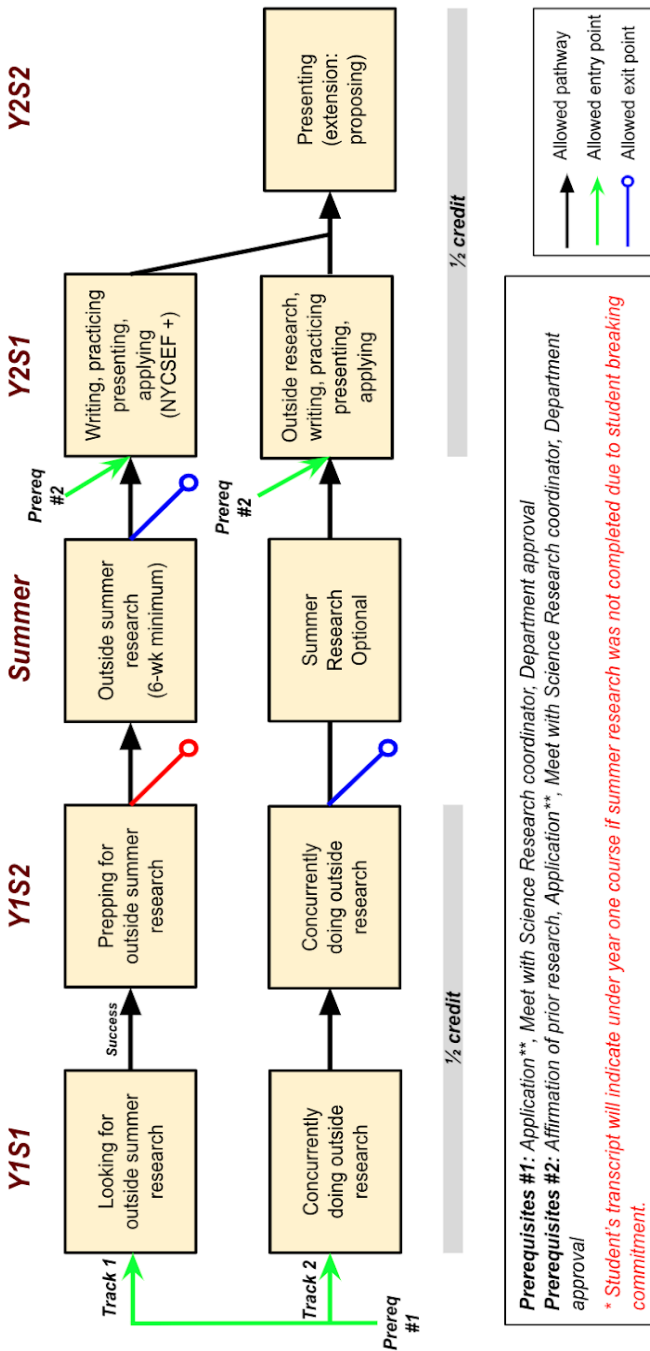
Y1S1

Y1S2

Summer

Y2S1

Y2S2

Track 1

Looking for outside summer research

Success

Prepping for outside summer research

Outside summer research (6-wk minimum)

Prereq #2

Writing, practicing presenting, applying (NYCSEF +)

Presenting (extension: proposing)

Track 2

Concurrently doing outside research

Concurrently doing outside research

Summer Research Optional

Prereq #2

Outside research, writing, practicing presenting, applying

Prereq #1

½ credit

½ credit

Allowed pathway

Allowed entry point

Allowed exit point

**Prerequisites #1:** Application**, Meet with Science Research coordinator, Department approval
**Prerequisites #2:** Affirmation of prior research, Application**, Meet with Science Research coordinator, Department approval

* Student's transcript will indicate under year one course if summer research was not completed due to student breaking commitment.